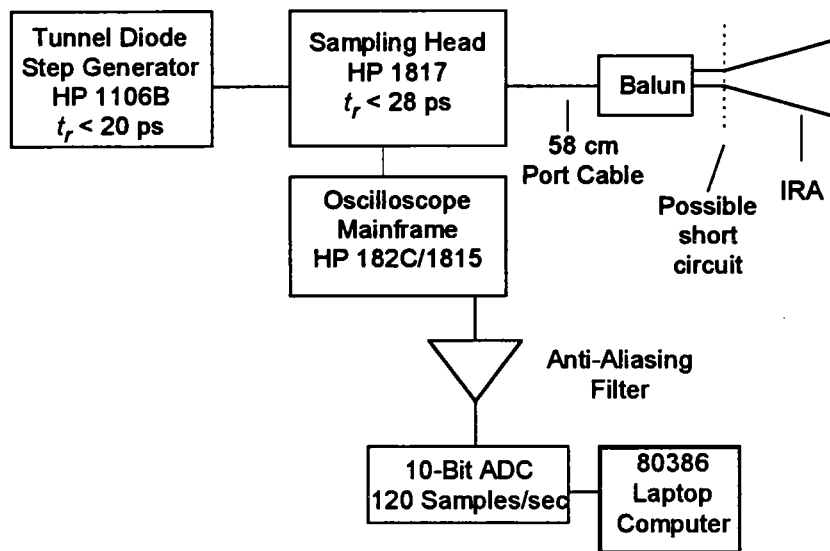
Tunnel Diode Step Generator HP 1106B $t_r$ < 20 ps

Sampling Head HP 1817 $t_r$ < 28 ps

Balun

58 cm Port Cable

Possible short circuit

IRA

Oscilloscope Mainframe HP 182C/1815

Anti-Aliasing Filter

10-Bit ADC 120 Samples/sec

80386 Laptop Computer